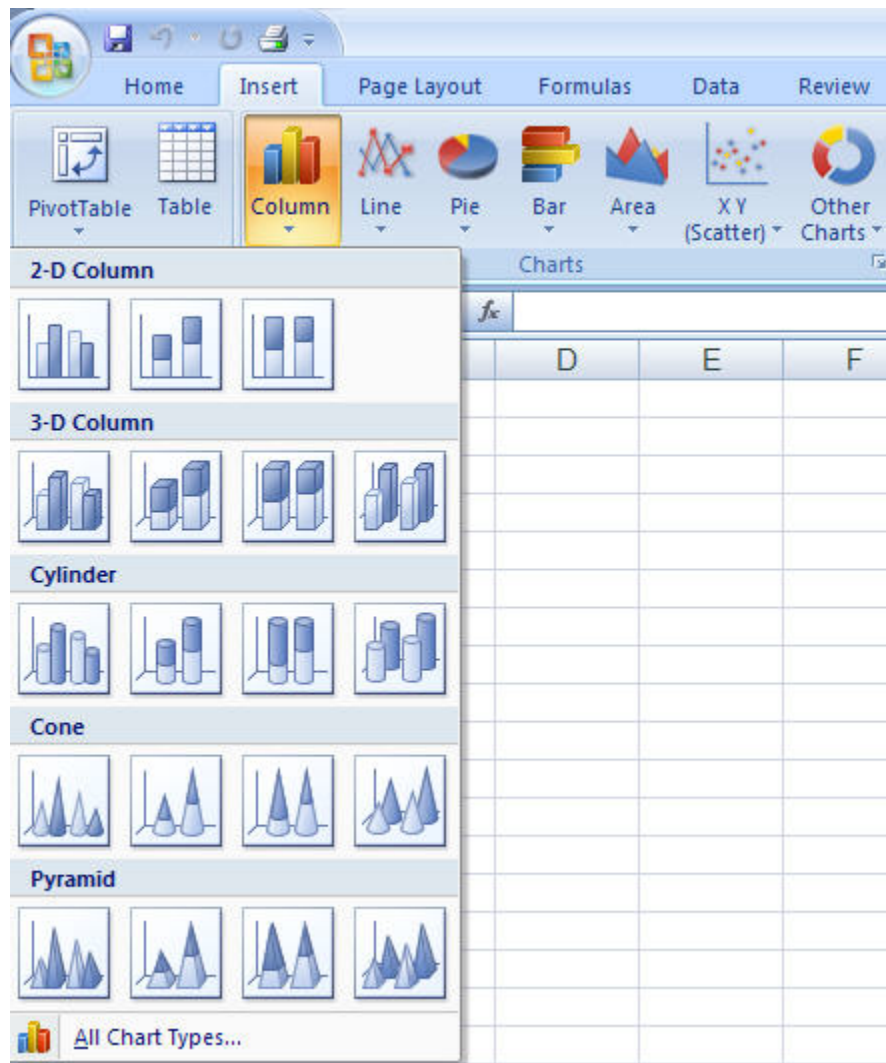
Home Insert Page Layout Formulas Data Review

PivotTable Table Column Line Pie Bar Area X Y (Scatter) Other Charts

Charts

2-D Column

3-D Column

Cylinder

Cone

Pyramid

All Chart Types...

$f_x$

D E F